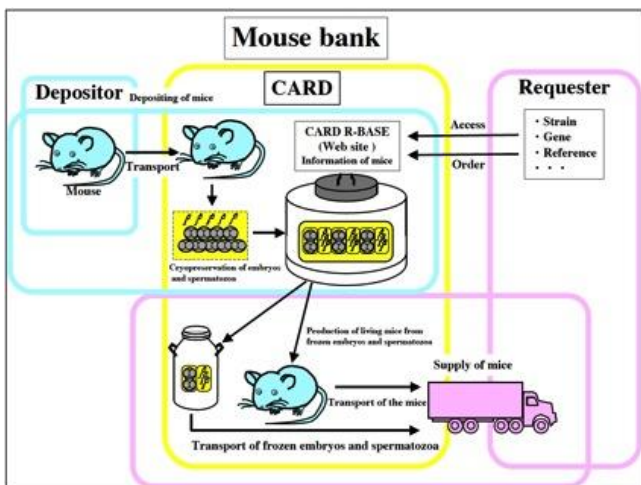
Mouse bank

CARD

Depositor

Depositing of mice

Requester

Mouse

Transport

CARD R-BASE (Web site) Information of mice

Access

Order

・Strain
・Gene
・Reference
・・・

Cryopreservation of embryos and spermatozoa

Production of living mice from frozen embryos and spermatozoa

Supply of mice

Transport of the mice

Transport of frozen embryos and spermatozoa